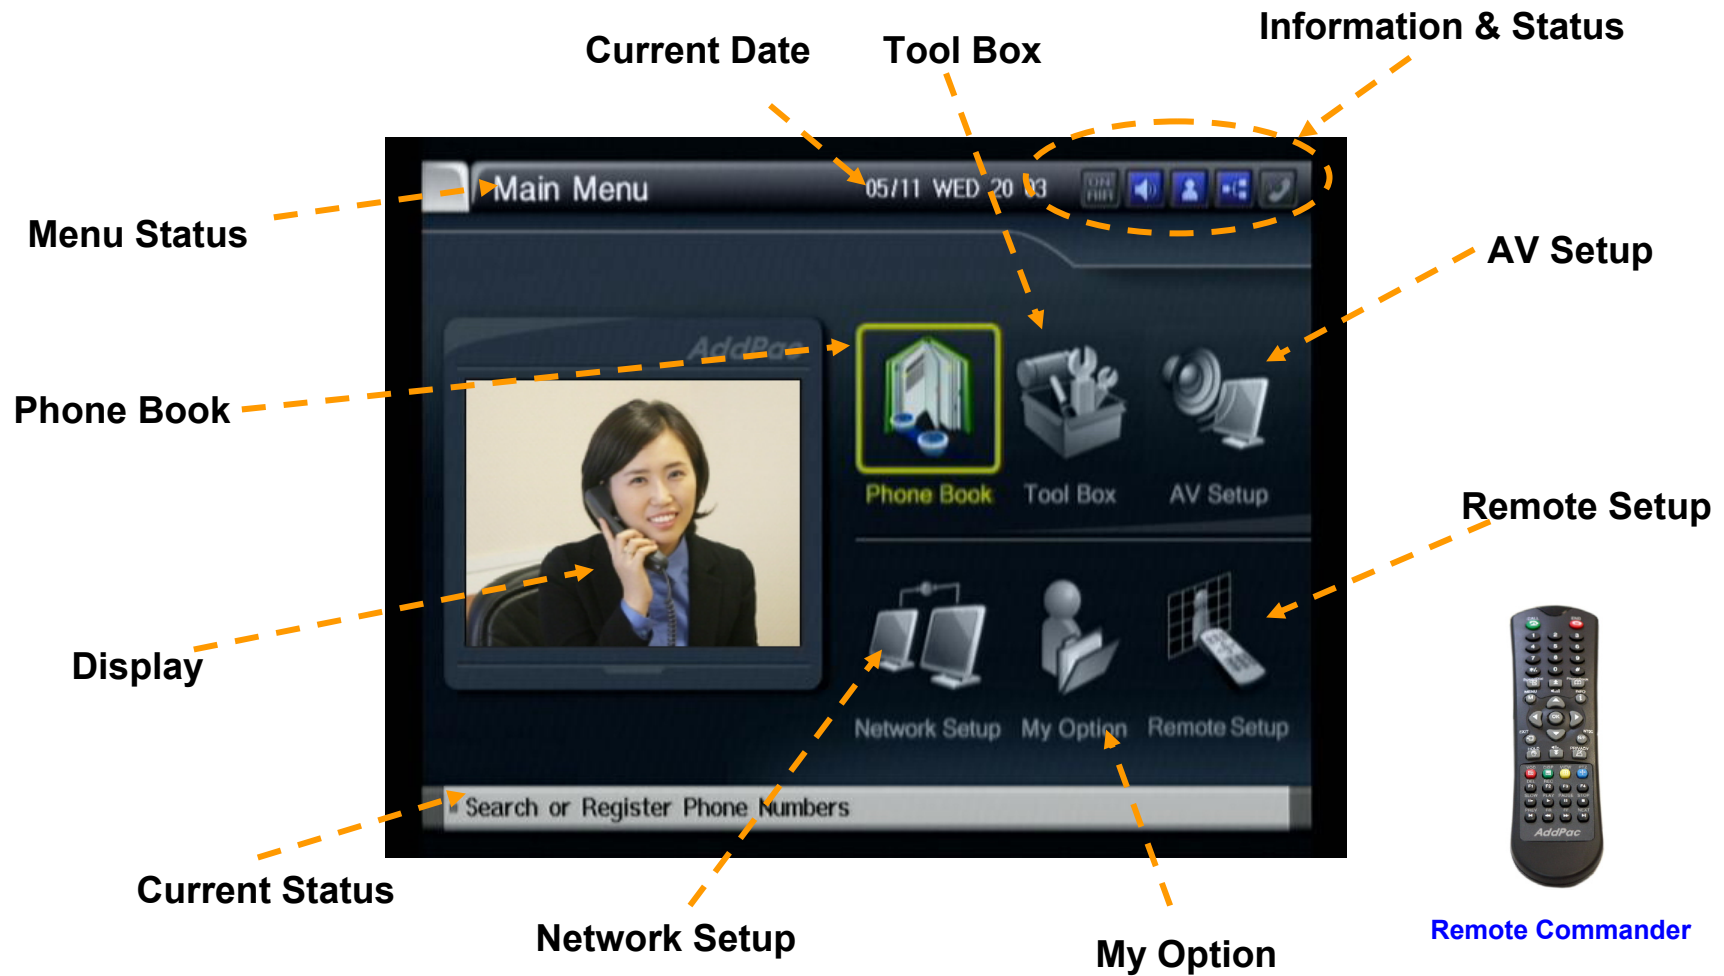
Current Date

Tool Box

Information & Status

Menu Status

Main Menu

05/11 WED 20 03

AV Setup

Phone Book

AddPac

Phone Book

Tool Box

AV Setup

Remote Setup

Display

Network Setup

My Option

Remote Setup

Search or Register Phone Numbers

AddPac

Current Status

Network Setup

My Option

Remote Commander